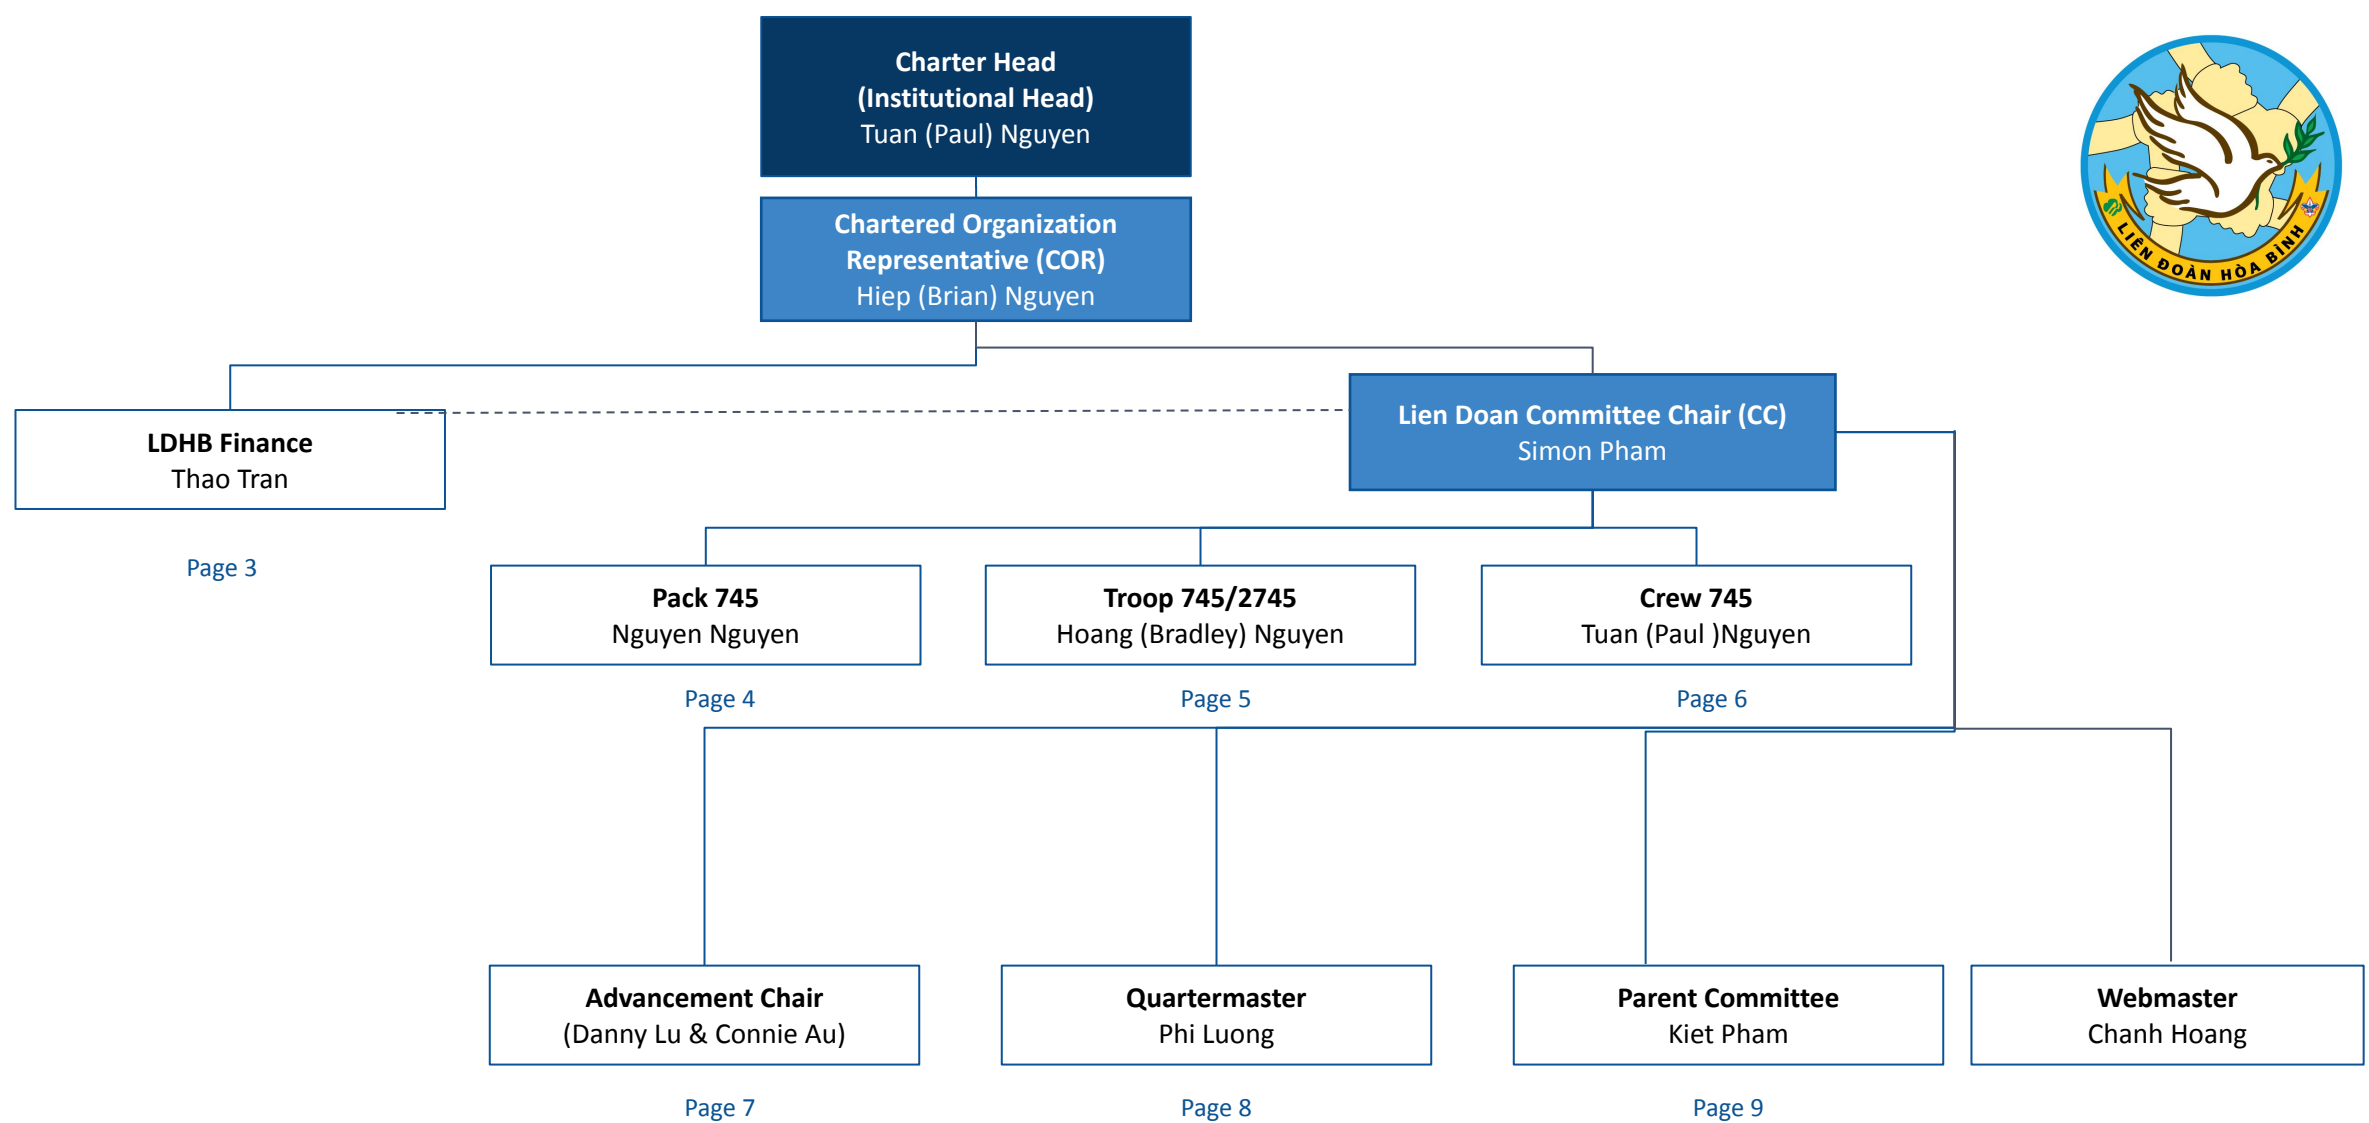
Charter Head
(Institutional Head)
Tuan (Paul) Nguyen

Chartered Organization Representative (COR)
Hiep (Brian) Nguyen

LIÊN ĐOÀN HÒA BÌNH

LDHB Finance
Thao Tran

Page 3

Lien Doan Committee Chair (CC)
Simon Pham

Pack 745
Nguyen Nguyen

Page 4

Troop 745/2745
Hoang (Bradley) Nguyen

Page 5

Crew 745
Tuan (Paul )Nguyen

Page 6

Advancement Chair
(Danny Lu & Connie Au)

Page 7

Quartermaster
Phi Luong

Page 8

Parent Committee
Kiet Pham

Page 9

Webmaster
Chanh Hoang